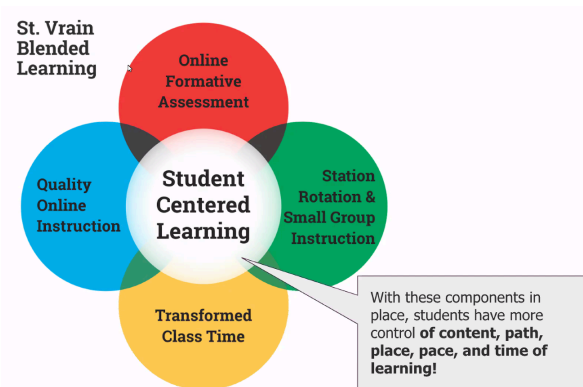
St. Vrain Blended Learning

Online Formative Assessment

Quality Online Instruction

Student Centered Learning

Station Rotation & Small Group Instruction

Transformed Class Time

With these components in place, students have more control **of content, path, place, pace, and time of learning!**